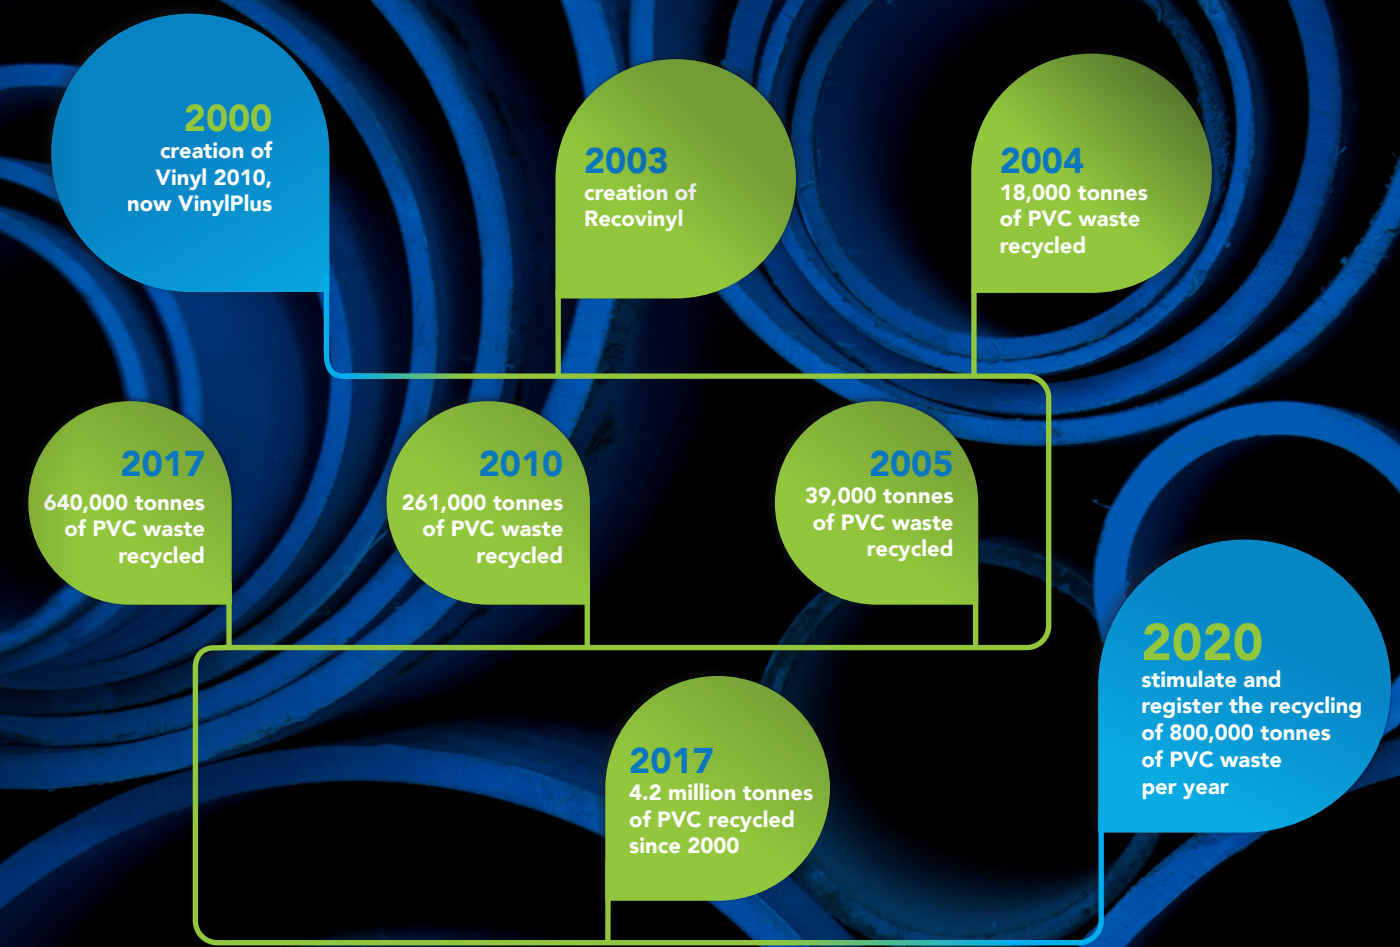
2000
creation of Vinyl 2010, now VinylPlus

2003
creation of Recovinyl

2004
18,000 tonnes of PVC waste recycled

2005
39,000 tonnes of PVC waste recycled

2010
261,000 tonnes of PVC waste recycled

2017
640,000 tonnes of PVC waste recycled

2017
4.2 million tonnes of PVC recycled since 2000

2020
stimulate and register the recycling of 800,000 tonnes of PVC waste per year